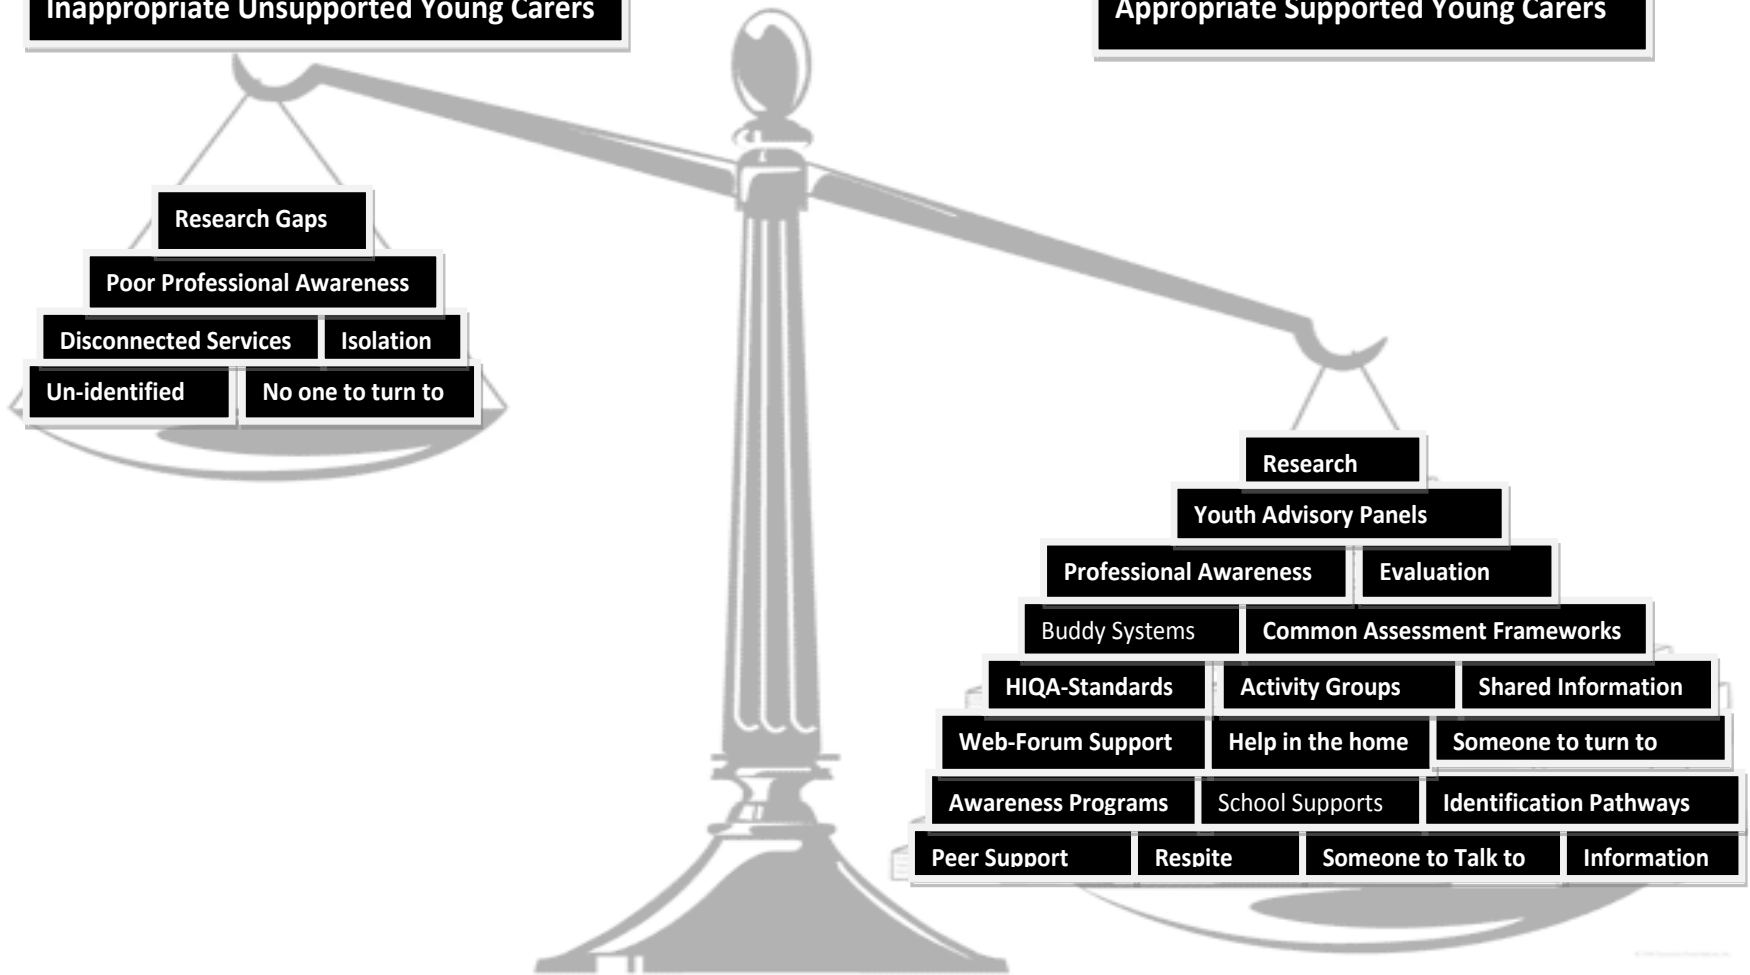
Inappropriate Unsupported Young Carers

Appropriate Supported Young Carers

Research Gaps

Poor Professional Awareness

Disconnected Services

Isolation

Un-identified

No one to turn to

Research

Youth Advisory Panels

Professional Awareness

Evaluation

Buddy Systems

Common Assessment Frameworks

HIQA-Standards

Activity Groups

Shared Information

Web-Forum Support

Help in the home

Someone to turn to

Awareness Programs

School Supports

Identification Pathways

Peer Support

Respite

Someone to Talk to

Information